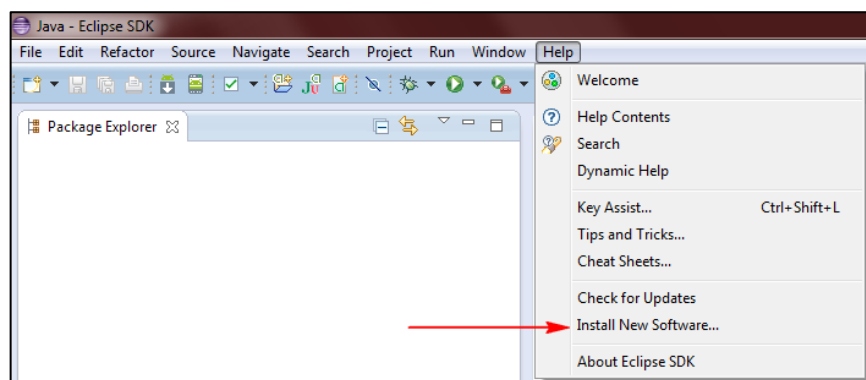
Java - Eclipse SDK

File Edit Refactor Source Navigate Search Project Run Window Help

Package Explorer

Welcome

Help Contents
Search
Dynamic Help

Key Assist... Ctrl+Shift+L
Tips and Tricks...
Cheat Sheets...

Check for Updates
Install New Software...

About Eclipse SDK